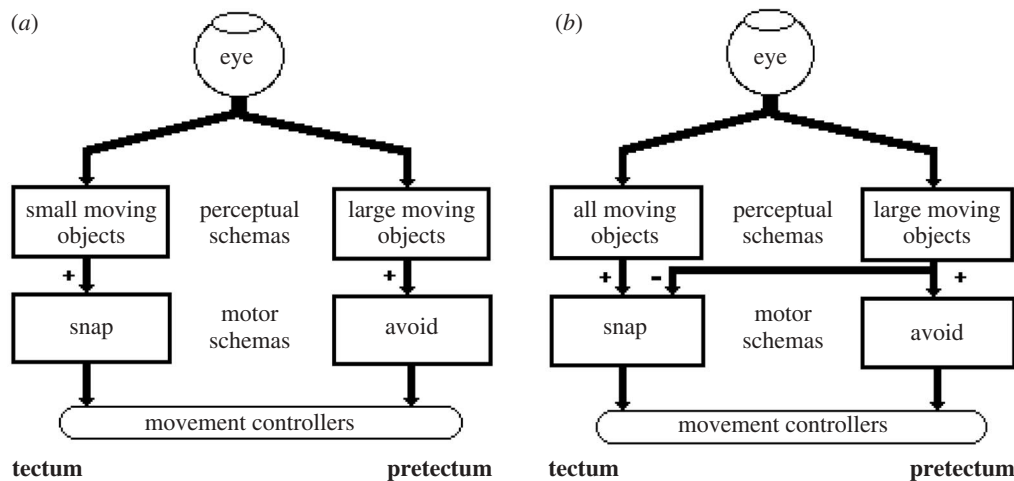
(a)

eye

small moving objects

perceptual schemas

large moving objects

+

+

snap

motor schemas

avoid

movement controllers

**tectum**

**pretectum**

(b)

eye

all moving objects

perceptual schemas

large moving objects

+

-

+

snap

motor schemas

avoid

movement controllers

**tectum**

**pretectum**